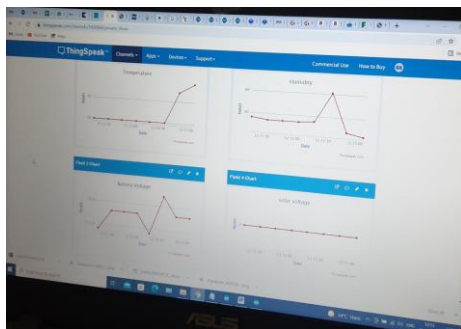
ThingSpeak

Channels

Apps

Devices

Support

Commercial Use

How to Buy

Temperature

Humidity

Date

Date

Field 3 Chart

Battery voltage

Field 4 Chart

Solar voltage

Date

Date

ThingSpeak.com

ThingSpeak.com

ASUS